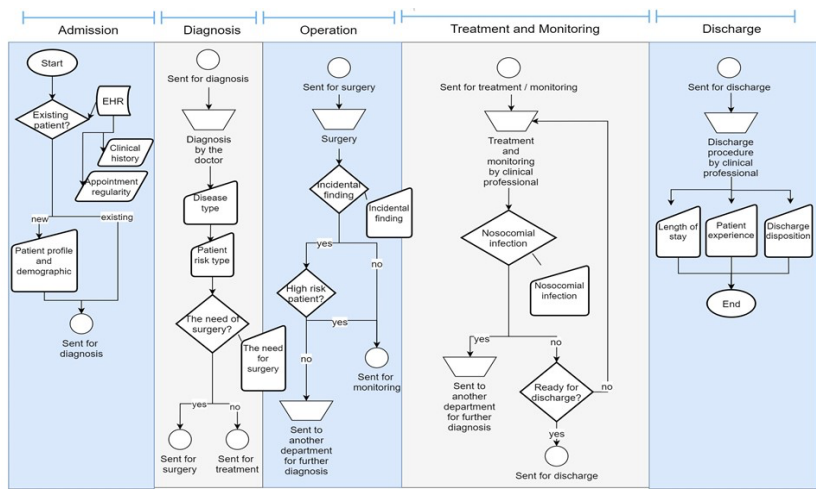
Admission

Start

Existing patient?

EHR

Clinical history

Appointment regularity

new

existing

Patient profile and demographic

Sent for diagnosis

Diagnosis

Sent for diagnosis

Diagnosis by the doctor

Disease type

Patient risk type

The need of surgery?

yes

no

Sent for surgery

Sent for treatment

Operation

Sent for surgery

Surgery

Incidental finding

Incidental finding

yes

no

High risk patient?

yes

The need for surgery

no

Sent for monitoring

Sent to another department for further diagnosis

Treatment and Monitoring

Sent for treatment / monitoring

Treatment and monitoring by clinical professional

Nosocomial infection

Nosocomial infection

yes

no

Sent to another department for further diagnosis

Ready for discharge?

no

yes

Sent for discharge

Discharge

Sent for discharge

Discharge procedure by clinical professional

Length of stay

Patient experience

Discharge disposition

End